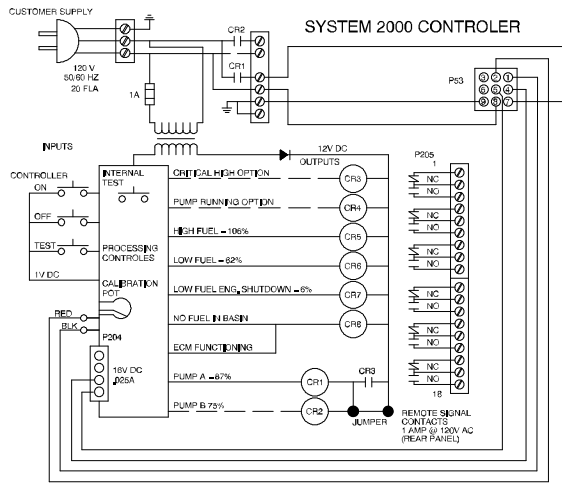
CUSTOMER SUPPLY

SYSTEM 2000 CONTROLER

120 V
50/60 HZ
20 FLA

CR2

CR1

1A

P53

③②①
⑥⑤④
⑨⑧⑦

INPUTS

12V DC
OUTPUTS

P205
1

CONTROLLER
ON

OFF

TEST

1V DC

INTERNAL
TEST

PROCESSING
CONTROLES

CALIBRATION
POT

RED
BLK

P204

18V DC
.025A

CRITICAL HIGH OPTION
CR3

PUMP RUNNING OPTION
CR4

HIGH FUEL - 106%
CR5

LOW FUEL - 62%
CR6

LOW FUEL ENG. SHUTDOWN - 6%
CR7

NO FUEL IN BASIN
CR8

ECM FUNCTIONING

PUMP A - 87%
CR1

PUMP B 75%
CR2

CR3

JUMPER

NC
NO
NC
NO
NC
NO
NC
NO
NC
NO
NC
NO

18

REMOTE SIGNAL
CONTACTS
1 AMP @ 120V AC
(REAR PANEL)